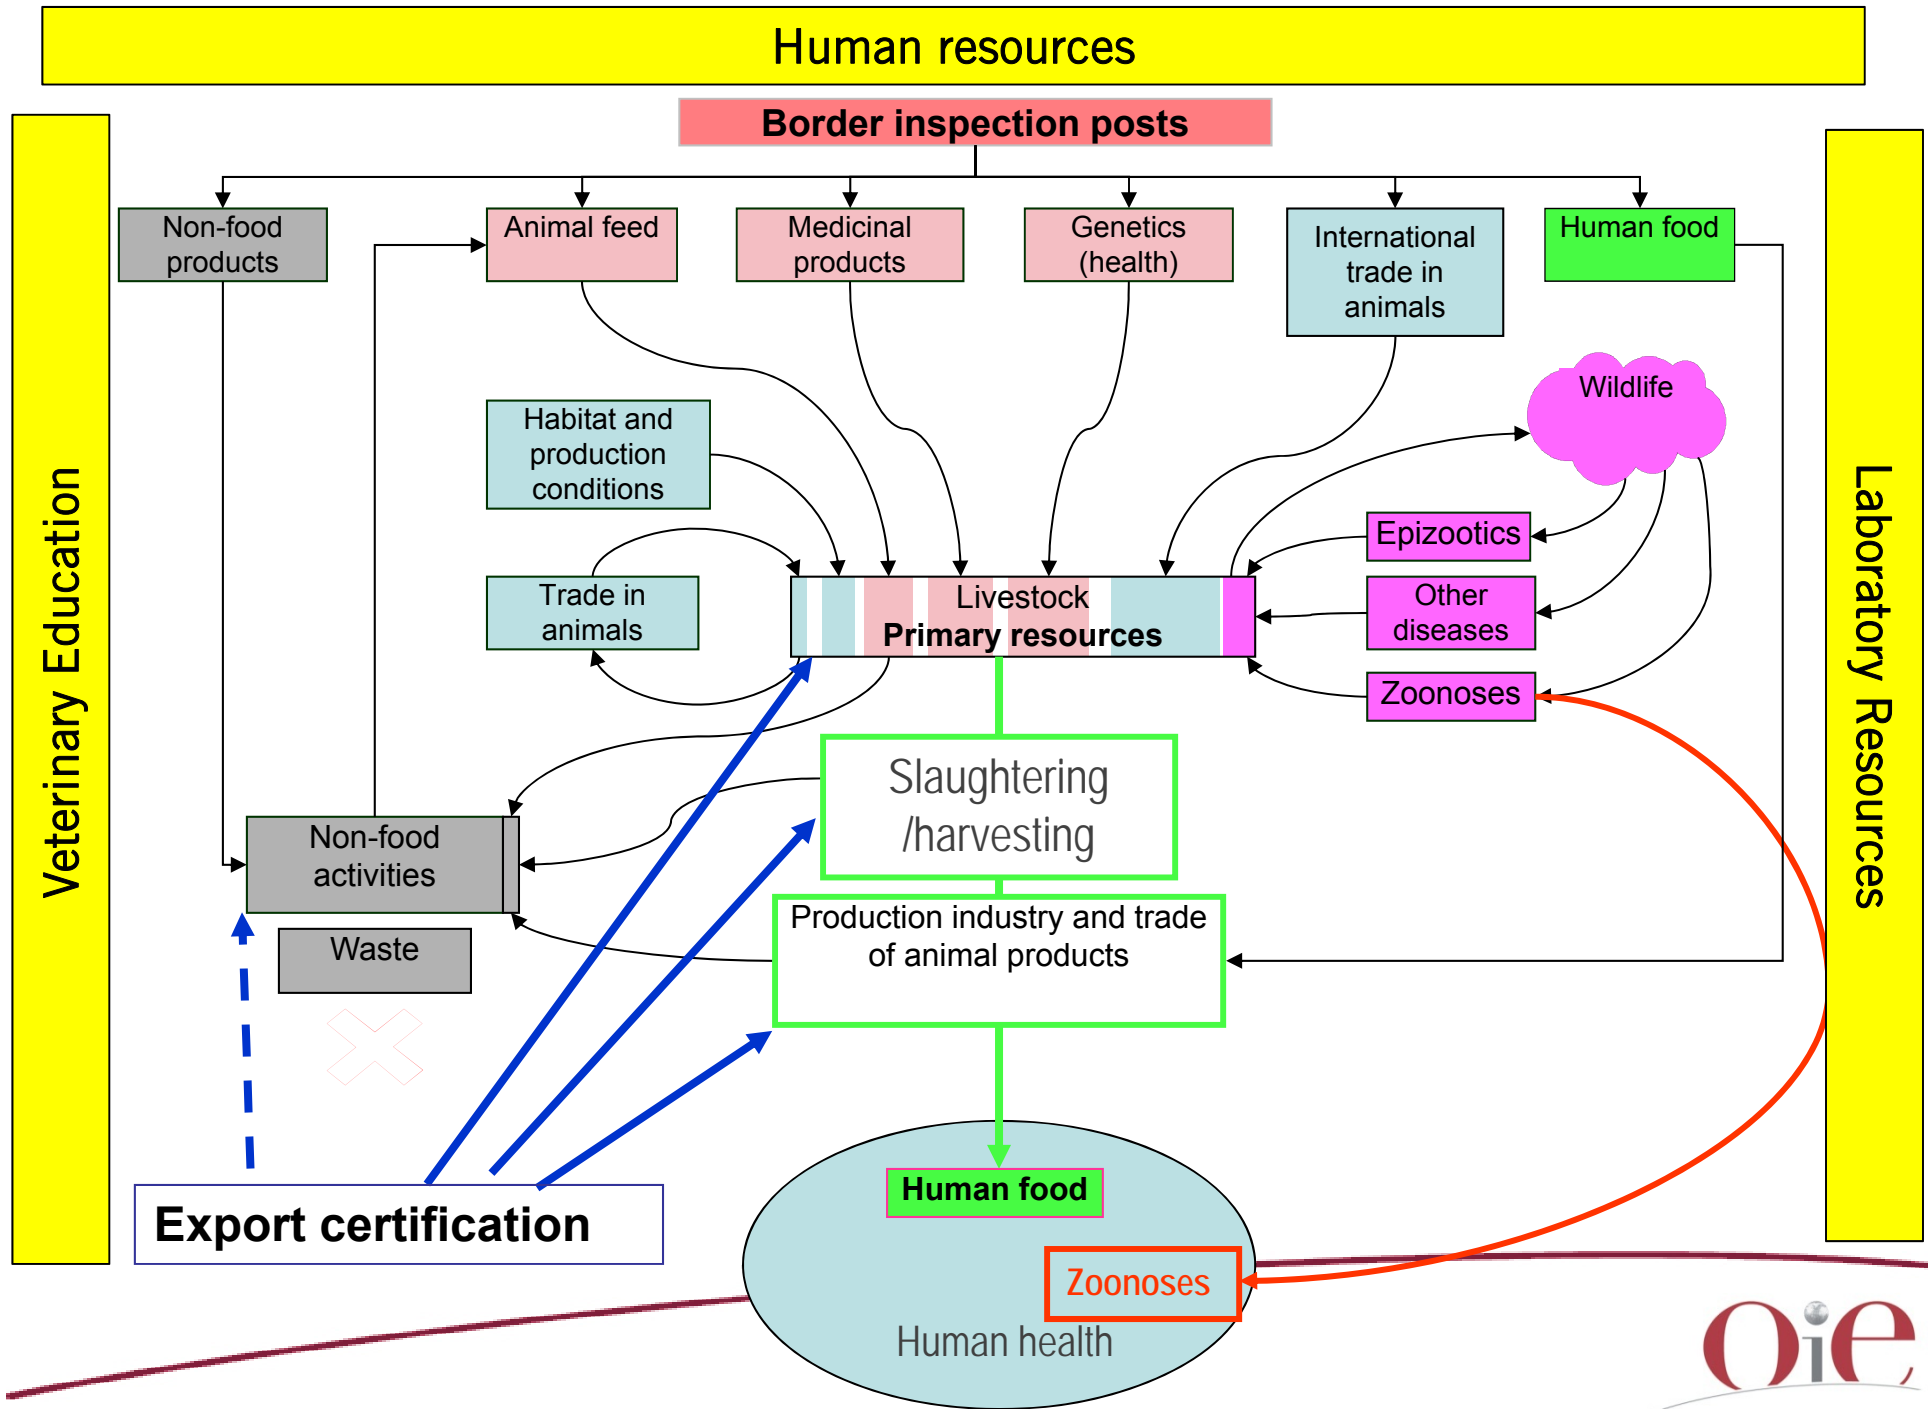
Human resources

Border inspection posts

Veterinary Education

Laboratory Resources

Non-food products

Animal feed

Medicinal products

Genetics (health)

International trade in animals

Human food

Wildlife

Habitat and production conditions

Epizootics

Trade in animals

Livestock
Primary resources

Other diseases

Zoonoses

Slaughtering /harvesting

Non-food activities

Waste

Production industry and trade of animal products

Export certification

Human food

Zoonoses

Human health

OIE